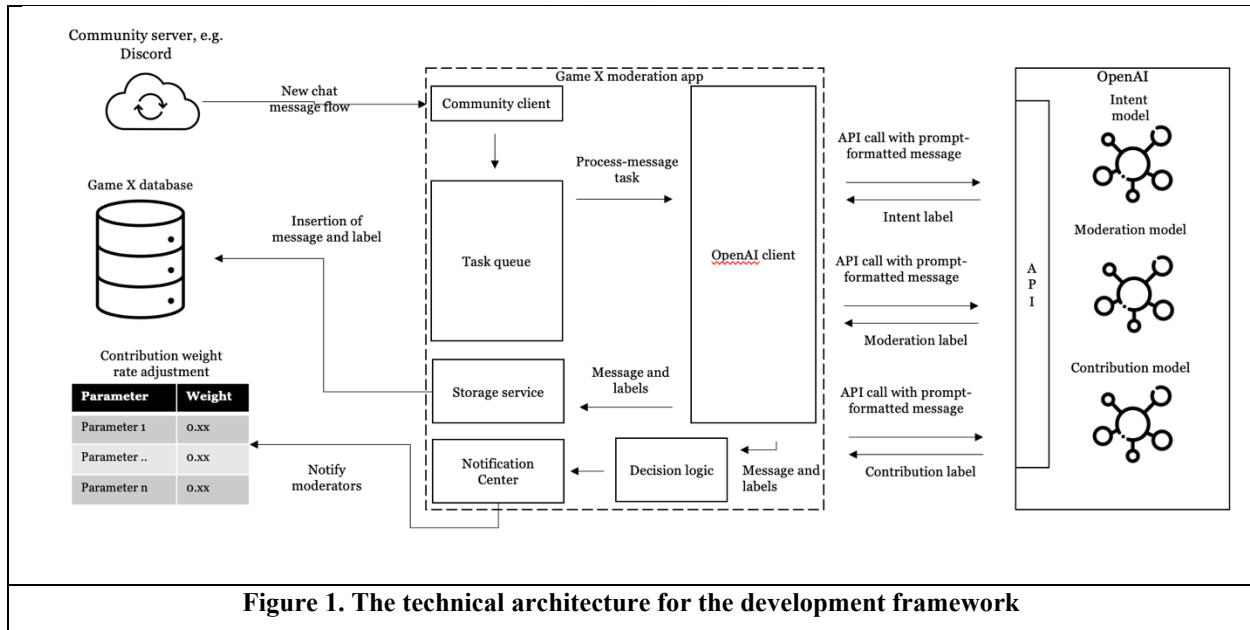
Community server, e.g. Discord

New chat message flow

Game X moderation app

Community client

Process-message task

Task queue

OpenAI client

Storage service

Message and labels

Notification Center

Decision logic

Message and labels

Game X database

Insertion of message and label

Contribution weight rate adjustment

| Parameter | Weight |
|---|---|
| Parameter 1 | 0.xx |
| Parameter .. | 0.xx |
| Parameter n | 0.xx |

Notify moderators

API call with prompt-formatted message

Intent label

API call with prompt-formatted message

Moderation label

API call with prompt-formatted message

Contribution label

OpenAI

A P I

Intent model

Moderation model

Contribution model

Figure 1. The technical architecture for the development framework